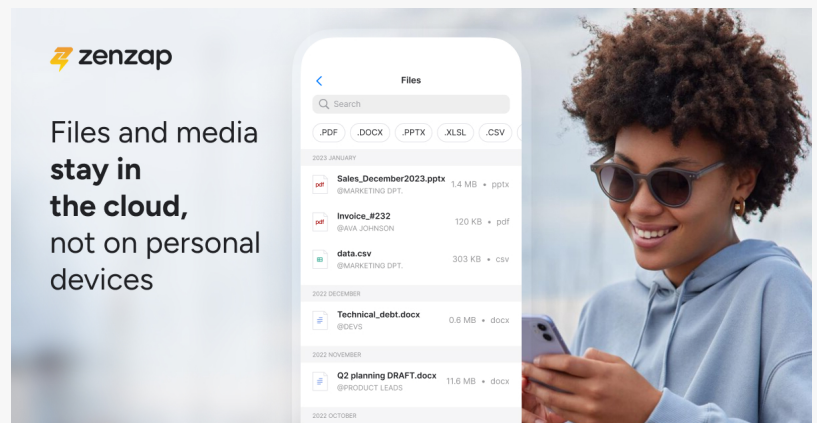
zenzap

Files and media **stay in the cloud,** not on personal devices

Files

Search

.PDF .DOCX .PPTX .XLSL .CSV

2023 JANUARY

pdf Sales_December2023.pptx @MARKETING DPT. 1.4 MB • pptx

pdf Invoice_#232 @AVA JOHNSON 120 KB • pdf

data.csv @MARKETING DPT. 303 KB • csv

2022 DECEMBER

Technical_debt.docx @DEVS 0.6 MB • docx

2022 NOVEMBER

Q2 planning DRAFT.docx @PRODUCT LEADS 11.6 MB • docx

2022 OCTOBER